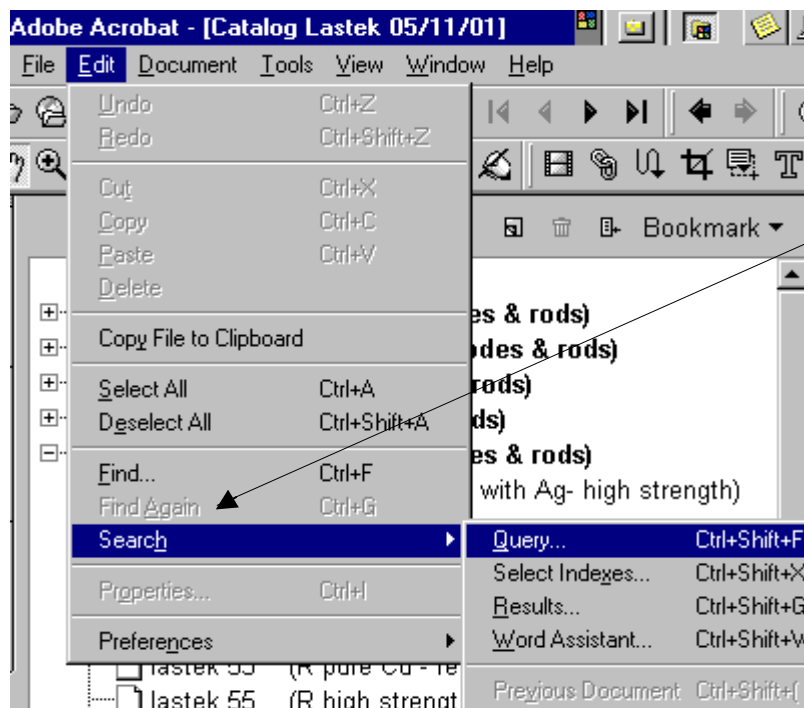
Adobe Acrobat - [Catalog Lastek 05/11/01]

File Edit Document Tools View Window Help

Undo Ctrl+Z
Redo Ctrl+Shift+Z
Cut Ctrl+X
Copy Ctrl+C
Paste Ctrl+V
Delete
Copy File to Clipboard
Select All Ctrl+A
Deselect All Ctrl+Shift+A
Find... Ctrl+F
Find Again Ctrl+G
Search
Properties... Ctrl+I
Preferences

Query... Ctrl+Shift+F
Select Indexes... Ctrl+Shift+X
Results... Ctrl+Shift+G
Word Assistant... Ctrl+Shift+W
Previous Document Ctrl+Shift+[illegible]

Bookmark

es & rods)
odes & rods)
rods)
ds)
es & rods)
with Ag- high strength)

lastek 53 (R pure Cu - fe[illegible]
lastek 55 (R high strengt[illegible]